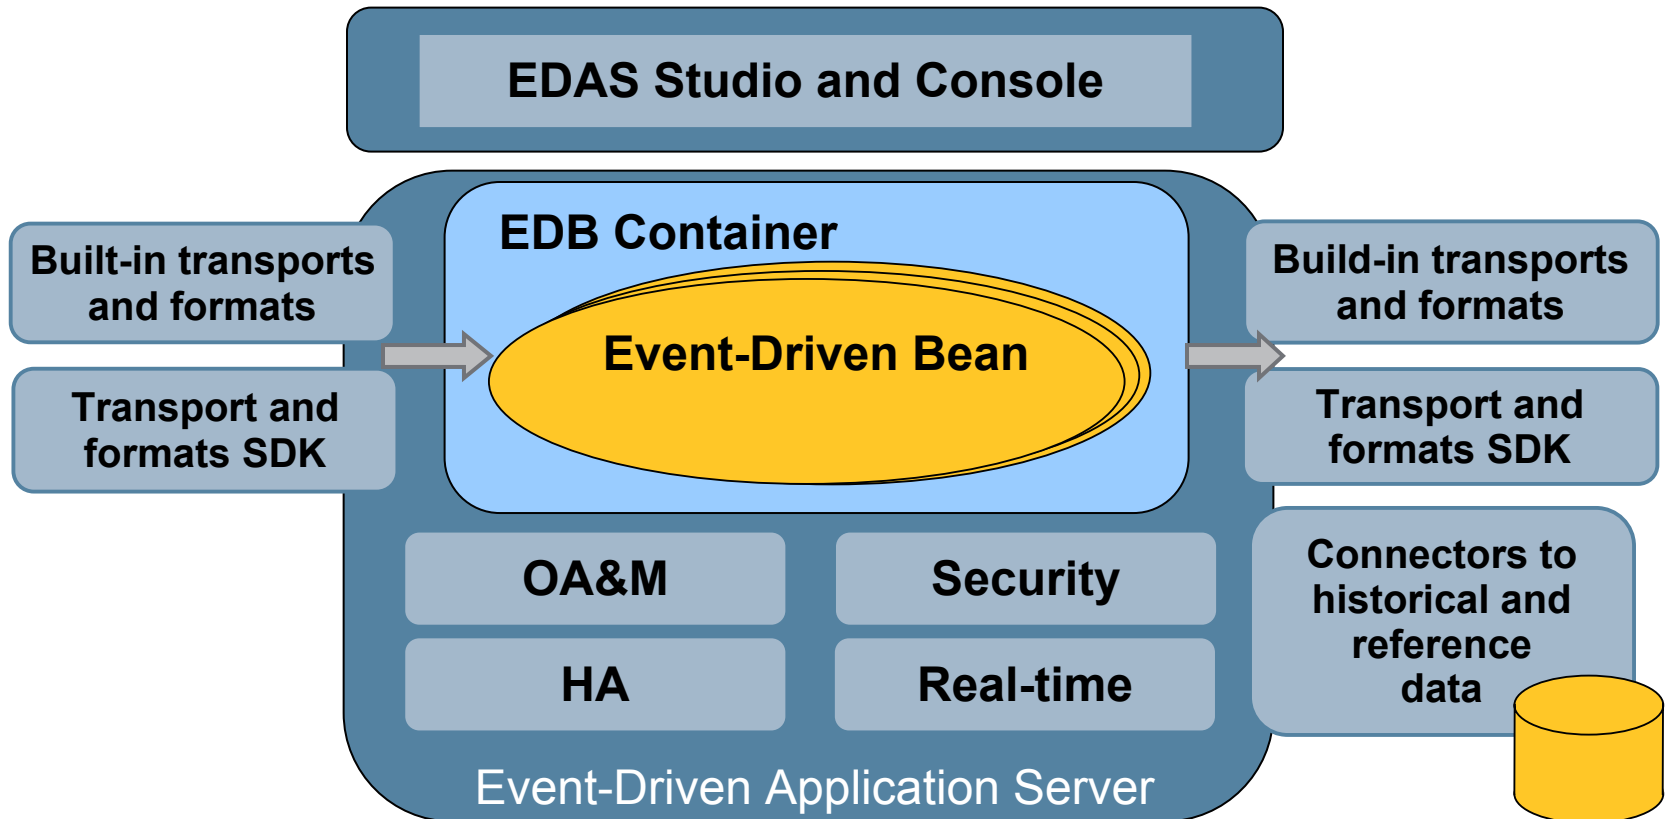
EDAS Studio and Console

Built-in transports and formats

Transport and formats SDK

EDB Container

Event-Driven Bean

Build-in transports and formats

Transport and formats SDK

OA&M

Security

HA

Real-time

Connectors to historical and reference data

Event-Driven Application Server